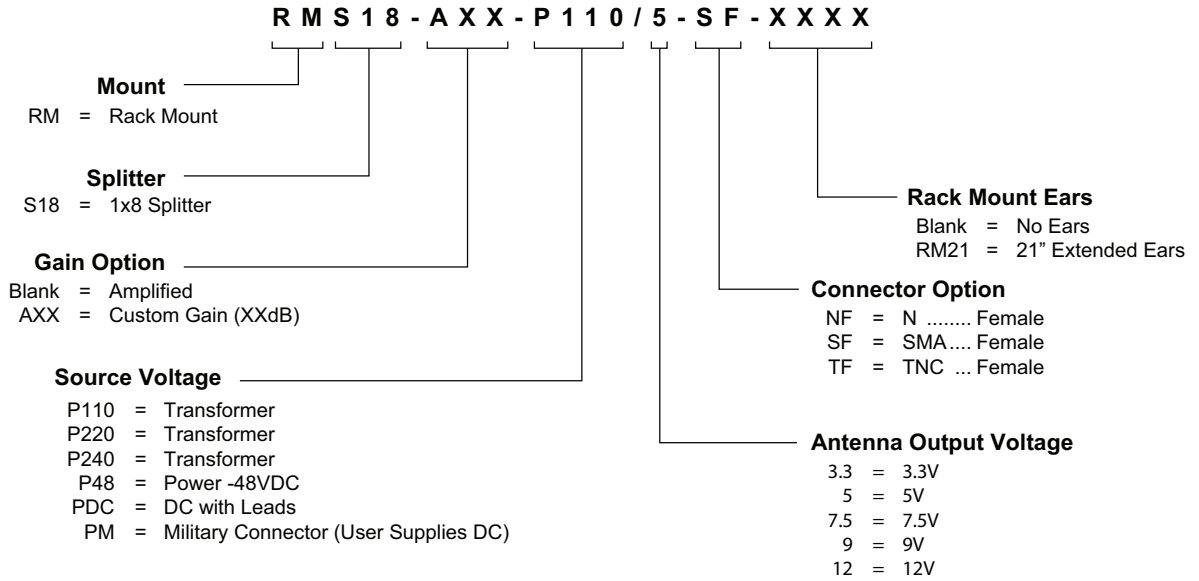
RMS18-AXX-P110/5-SF-XXXX

Mount
RM = Rack Mount

Splitter
S18 = 1x8 Splitter

Gain Option
Blank = Amplified
AXX = Custom Gain (XXdB)

Source Voltage
P110 = Transformer
P220 = Transformer
P240 = Transformer
P48 = Power -48VDC
PDC = DC with Leads
PM = Military Connector (User Supplies DC)

Rack Mount Ears
Blank = No Ears
RM21 = 21" Extended Ears

Connector Option
NF = N ........ Female
SF = SMA .... Female
TF = TNC ... Female

Antenna Output Voltage
3.3 = 3.3V
5 = 5V
7.5 = 7.5V
9 = 9V
12 = 12V